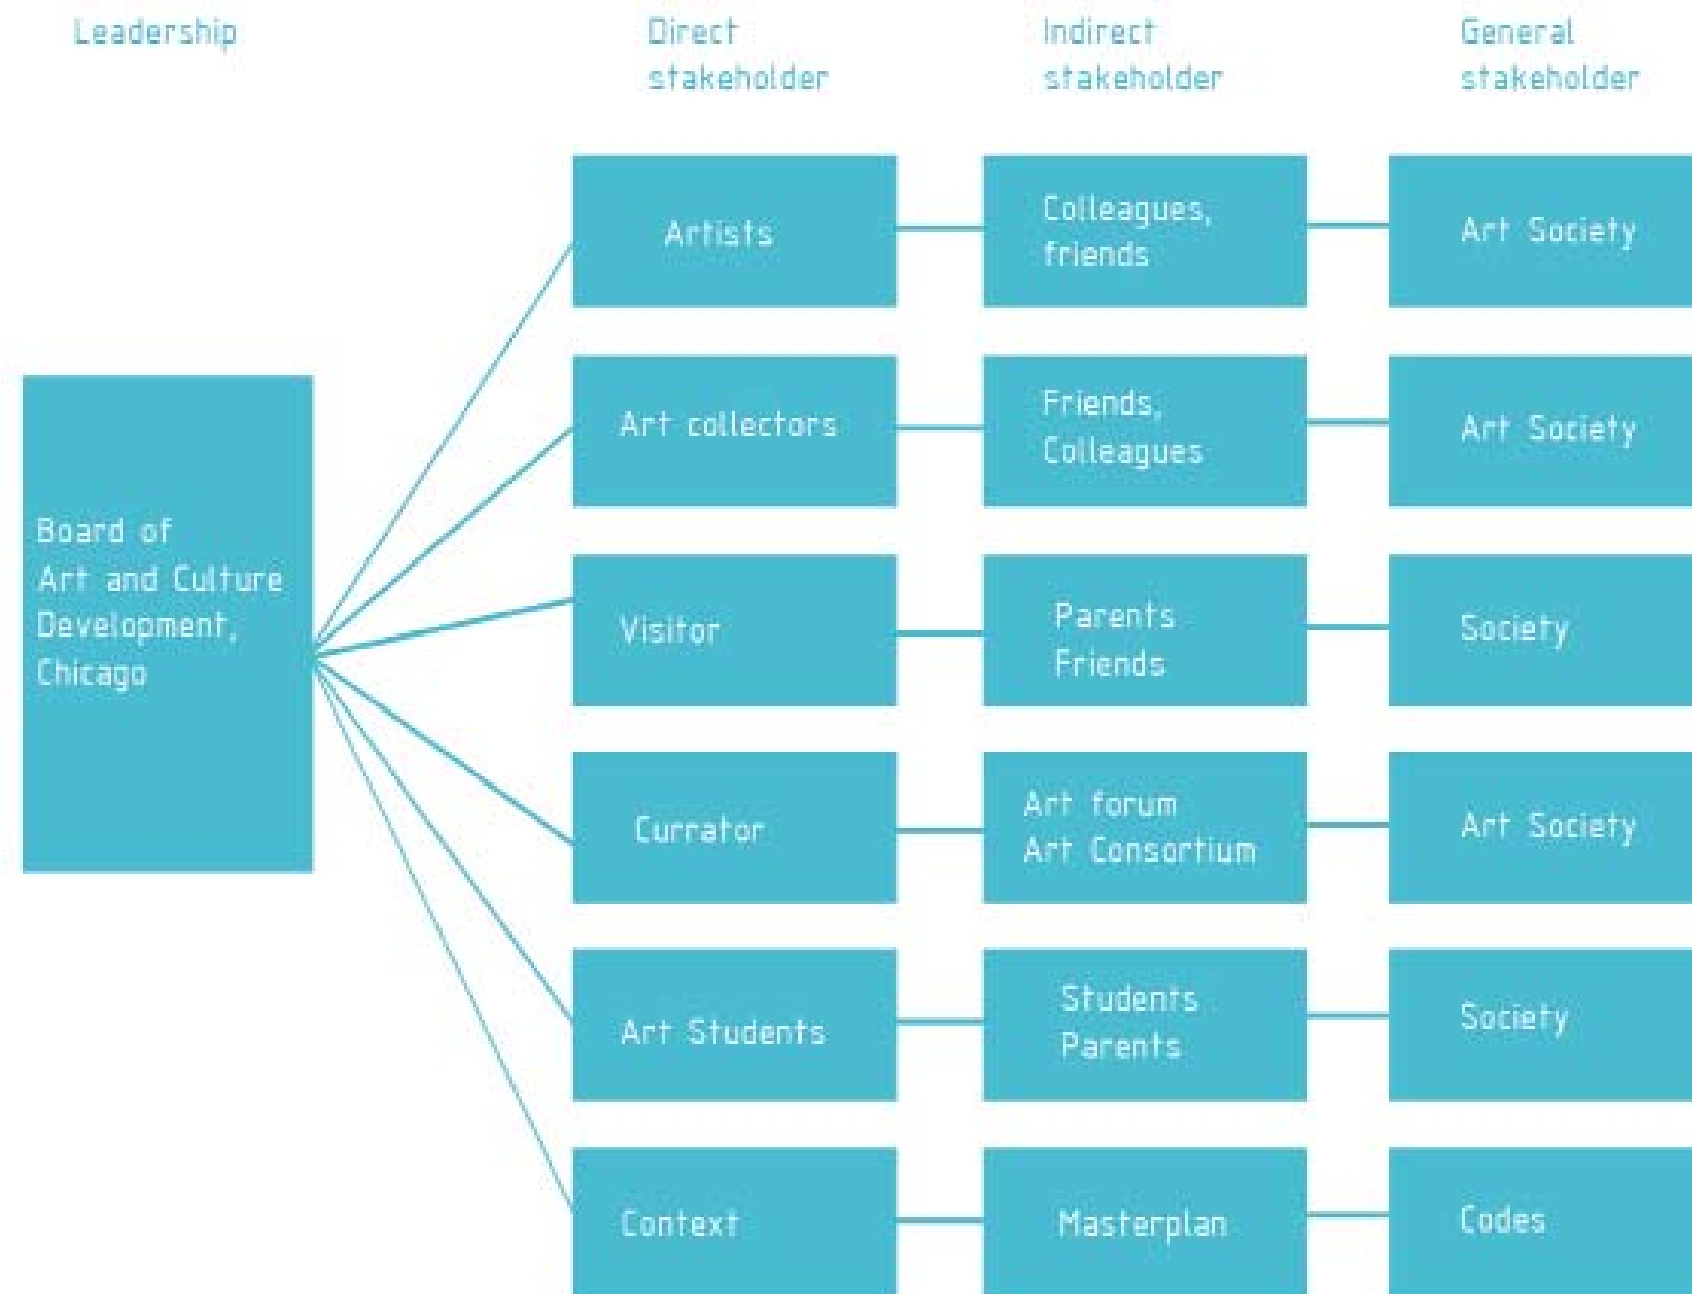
Leadership

Direct stakeholder

Indirect stakeholder

General stakeholder

Board of Art and Culture Development, Chicago

Artists

Colleagues, friends

Art Society

Art collectors

Friends, Colleagues

Art Society

Visitor

Parents Friends

Society

Currator

Art forum Art Consortium

Art Society

Art Students

Students Parents

Society

Context

Masterplan

Codes